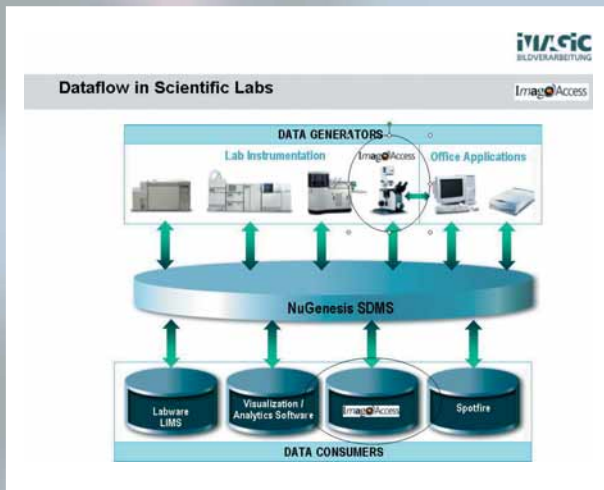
IMAGIC
BILDVERARBEITUNG

Dataflow in Scientific Labs

ImageAccess

DATA GENERATORS

Lab Instrumentation

ImageAccess

Office Applications

NuGenesis SDMS

Labware LIMS

Visualization / Analytics Software

ImageAccess

Spotfire

DATA CONSUMERS